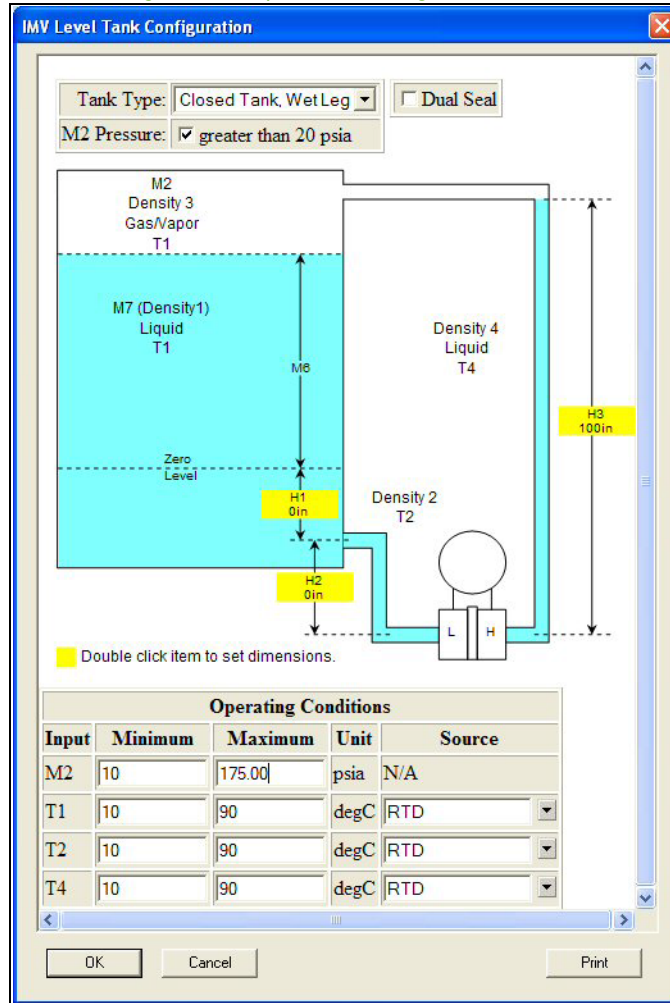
IMV Level Tank Configuration

Tank Type: Closed Tank, Wet Leg
Dual Seal
M2 Pressure: greater than 20 psia

M2
Density 3
Gas/Vapor
T1

M7 (Density1)
Liquid
T1

M6

Density 4
Liquid
T4

H3
100in

Zero
Level

H1
0in

Density 2
T2

H2
0in

L H

Double click item to set dimensions.

| Operating Conditions | | | | |
|---|---|---|---|---|
| Input | Minimum | Maximum | Unit | Source |
| M2 | 10 | 175.00 | psia | N/A |
| T1 | 10 | 90 | degC | RTD |
| T2 | 10 | 90 | degC | RTD |
| T4 | 10 | 90 | degC | RTD |

OK
Cancel
Print